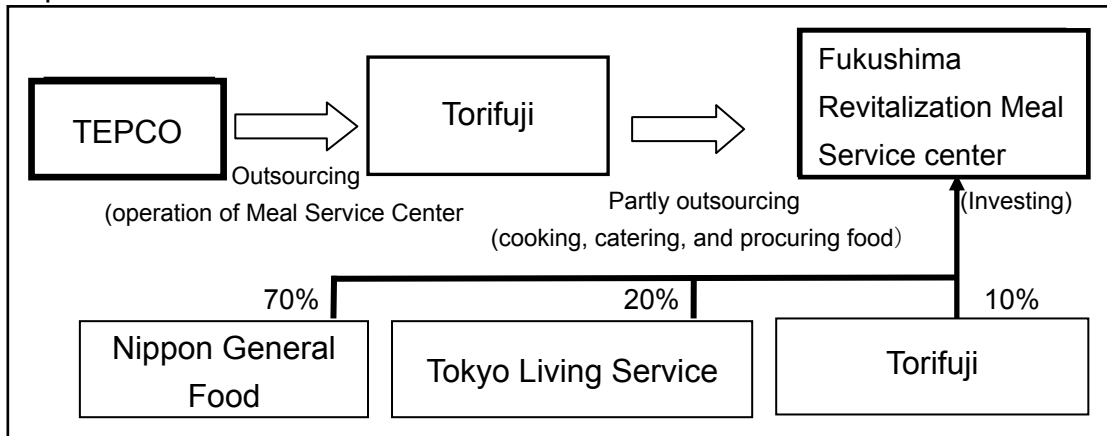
TEPCO

Outsourcing

(operation of Meal Service Center

Torifuji

Partly outsourcing

(cooking, catering, and procuring food)

Fukushima Revitalization Meal Service center

(Investing)

70%

20%

10%

Nippon General Food

Tokyo Living Service

Torifuji